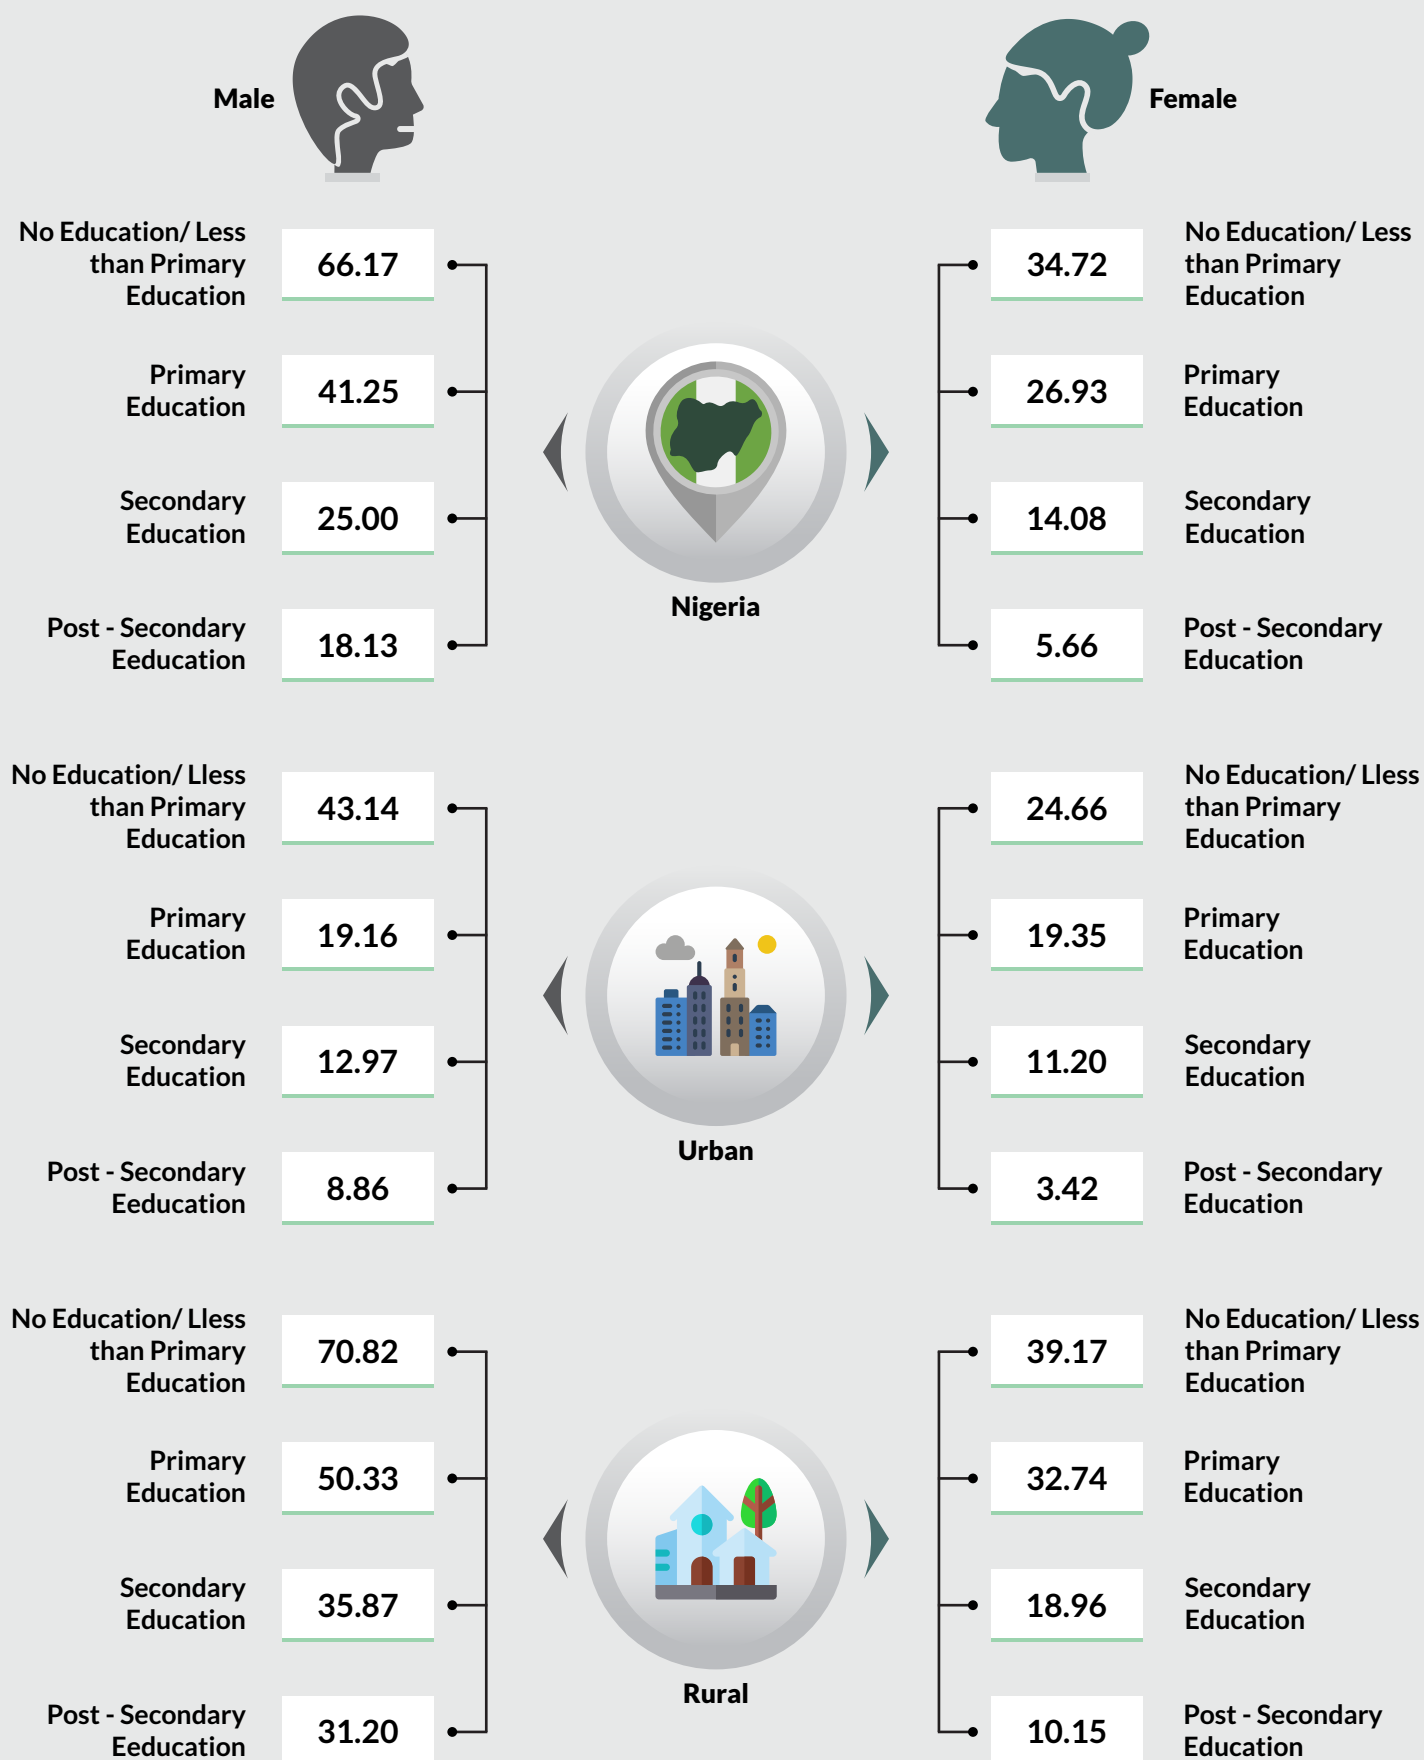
Male

Female

No Education/ Less than Primary Education
66.17

Primary Education
41.25

Secondary Education
25.00

Post - Secondary Eeducation
18.13

Nigeria

34.72
No Education/ Less than Primary Education

26.93
Primary Education

14.08
Secondary Education

5.66
Post - Secondary Education

No Education/ Lless than Primary Education
43.14

Primary Education
19.16

Secondary Education
12.97

Post - Secondary Eeducation
8.86

Urban

24.66
No Education/ Lless than Primary Education

19.35
Primary Education

11.20
Secondary Education

3.42
Post - Secondary Education

No Education/ Lless than Primary Education
70.82

Primary Education
50.33

Secondary Education
35.87

Post - Secondary Eeducation
31.20

Rural

39.17
No Education/ Lless than Primary Education

32.74
Primary Education

18.96
Secondary Education

10.15
Post - Secondary Education